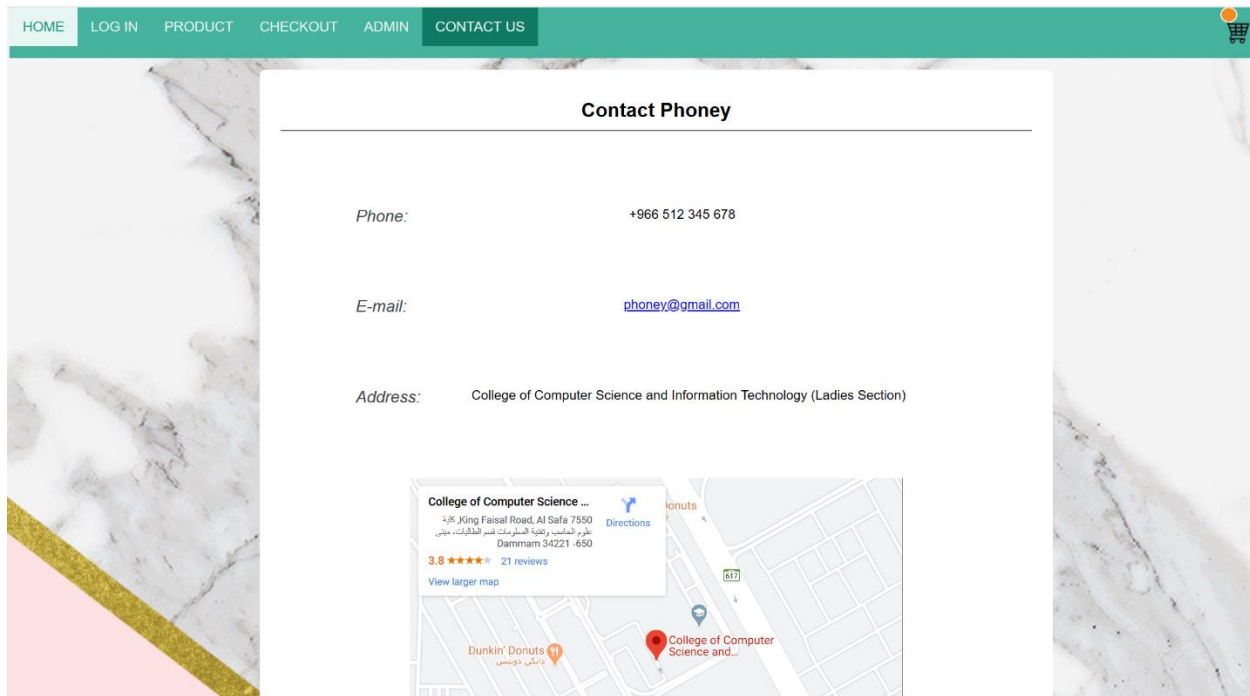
HOME LOG IN PRODUCT CHECKOUT ADMIN CONTACT US

Contact Phoney

Phone: +966 512 345 678

E-mail: phoney@gmail.com

Address: College of Computer Science and Information Technology (Ladies Section)

College of Computer Science ...
King Faisal Road, Al Safa 7550، كلية علوم الحاسب وتقنية المعلومات قسم الطالبات، مبنى Dammam 34221 ·650
3.8 ★★★★ 21 reviews
View larger map
Directions

onuts
617
Dunkin' Donuts
دانكن دونتس
College of Computer Science and...